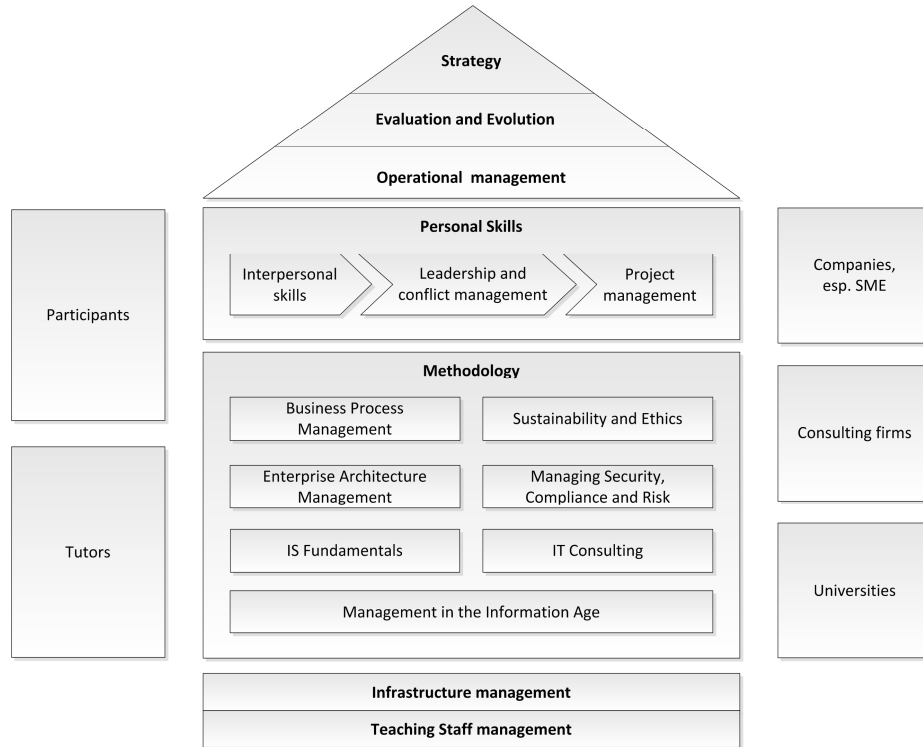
Strategy

Evaluation and Evolution

Operational management

Participants

Tutors

Personal Skills

Interpersonal skills

Leadership and conflict management

Project management

Methodology

Business Process Management

Sustainability and Ethics

Enterprise Architecture Management

Managing Security, Compliance and Risk

IS Fundamentals

IT Consulting

Management in the Information Age

Companies, esp. SME

Consulting firms

Universities

Infrastructure management

Teaching Staff management